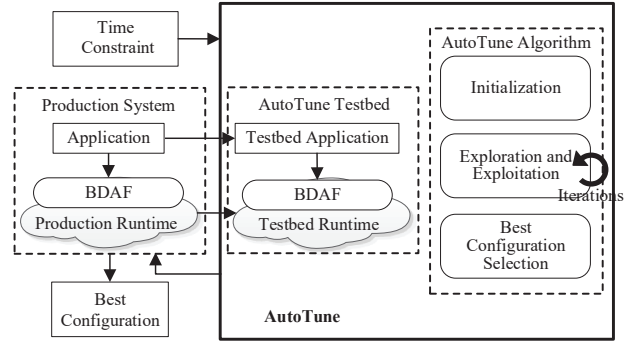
Time Constraint

Production System

Application

BDAF

Production Runtime

Best Configuration

AutoTune Testbed

Testbed Application

BDAF

Testbed Runtime

AutoTune Algorithm

Initialization

Exploration and Exploitation

Iterations

Best Configuration Selection

AutoTune